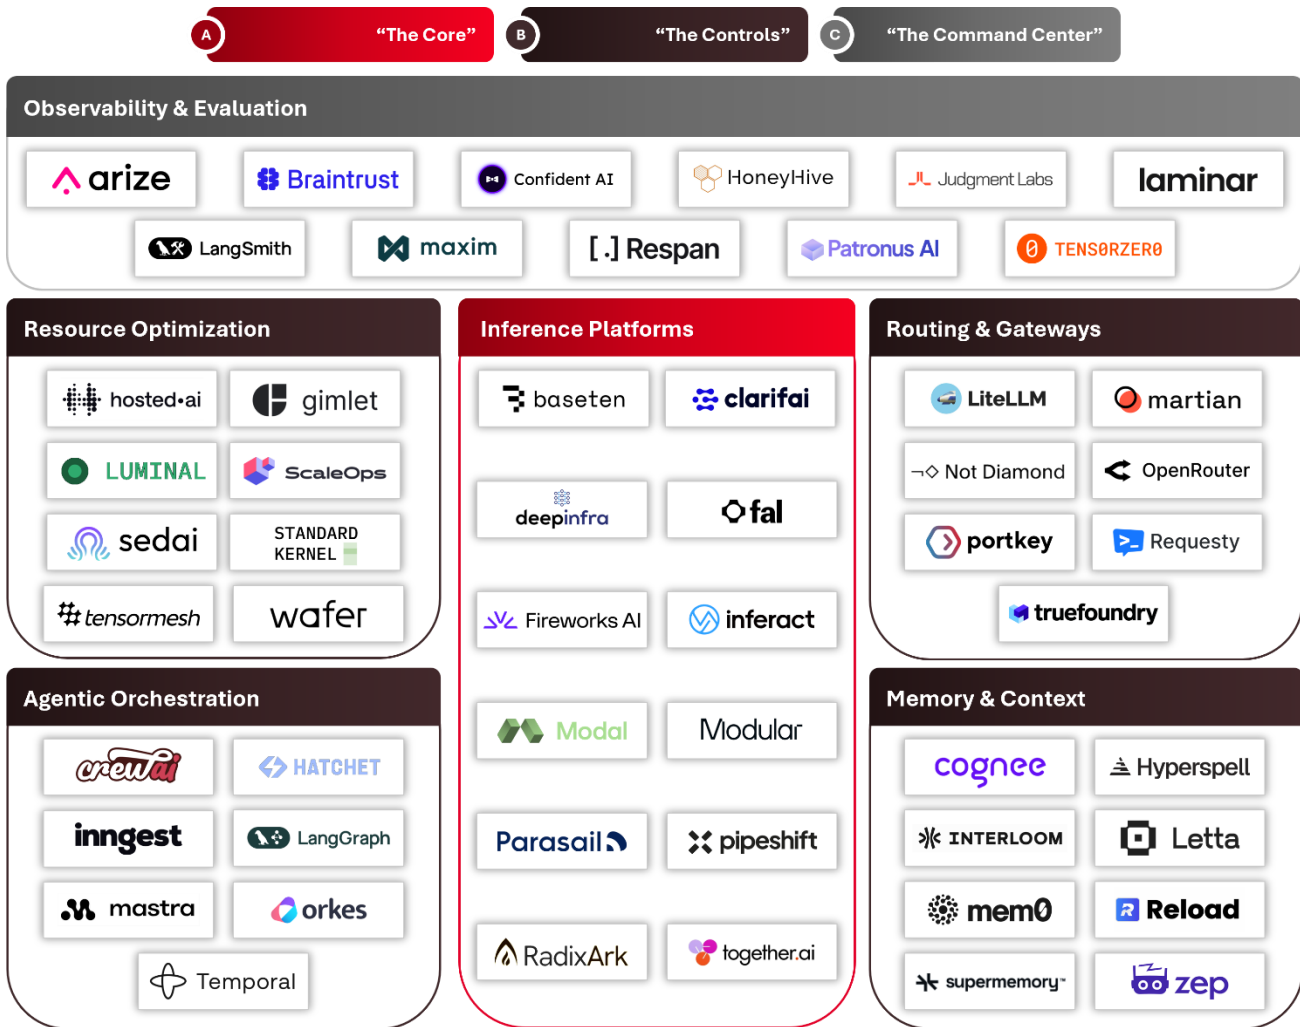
A "The Core"
B "The Controls"
C "The Command Center"

Observability & Evaluation

arize
Braintrust
Confident AI
HoneyHive
Judgment Labs
laminar
LangSmith
maxim
[.] Respan
Patronus AI
TENSØRZERØ

Resource Optimization

hosted•ai
gimlet
LUMINAL
ScaleOps
sedai
STANDARD KERNEL
tensormesh
wafer

Inference Platforms

baseten
clarifai
deepinfra
fal
Fireworks AI
inferact
Modal
Modular
Parasail
pipeshift
RadixArk
together.ai

Routing & Gateways

LiteLLM
martian
Not Diamond
OpenRouter
portkey
Requesty
truefoundry

Agentic Orchestration

crewai
HATCHET
inngest
LangGraph
mastra
orkes
Temporal

Memory & Context

cognee
Hyperspell
INTERLOOM
Letta
mem0
Reload
supermemory
zep